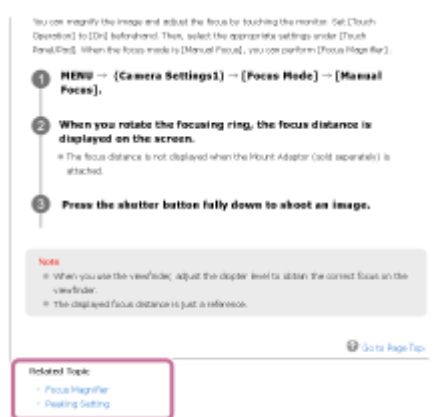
You can magnify the image and adjust the focus by touching the monitor. Set [Touch Operation] to [On] beforehand. Then, select the appropriate settings under [Touch Panel/Pad]. When the focus mode is [Manual Focus], you can perform [Focus Magnifier].

1 MENU → (Camera Settings1) → [Focus Mode] → [Manual Focus].

2 When you rotate the focusing ring, the focus distance is displayed on the screen.

The focus distance is not displayed when the Mount Adaptor (sold separately) is attached.

3 Press the shutter button fully down to shoot an image.

Note

When you use the viewfinder, adjust the diopter level to obtain the correct focus on the viewfinder.

The displayed focus distance is just a reference.

Go to Page Top

Related Topic

Focus Magnifier

Peaking Setting